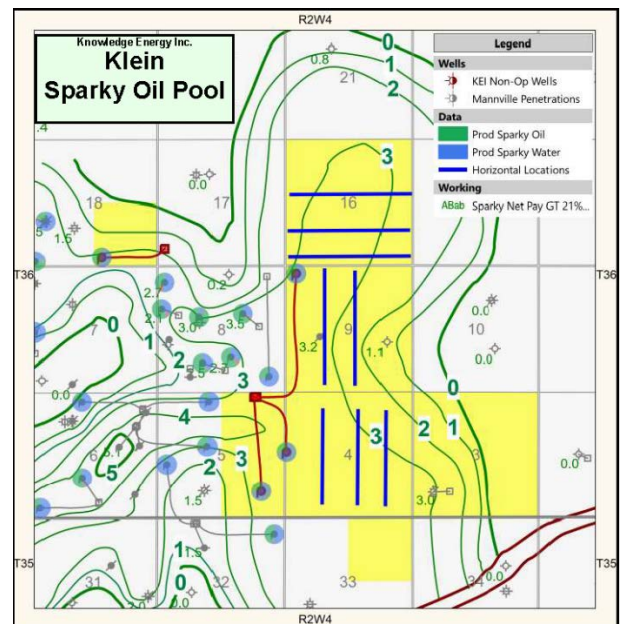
R2W4

Knowledge Energy Inc.
Klein
Sparky Oil Pool

Legend
Wells
KEI Non-Op Wells
Mannville Penetrations
Data
Prod Sparky Oil
Prod Sparky Water
Horizontal Locations
Working
ABab Sparky Net Pay GT 21%...

0
0.8
1
21
2
.4
3
0.0
18
17
16
1.6
5
T36
T36
0.2
2.
2
0.0
7
0
3.0
8
3.5
9
10
1
2
3.2
1.1
0.0
.5
0.0
3
0
4
3
2
1
5
4
3
6
2
3
0.0
1.5
3.0
1
1.5
T35
T35
31
0
32
33
34
2.0
0.0
R2W4